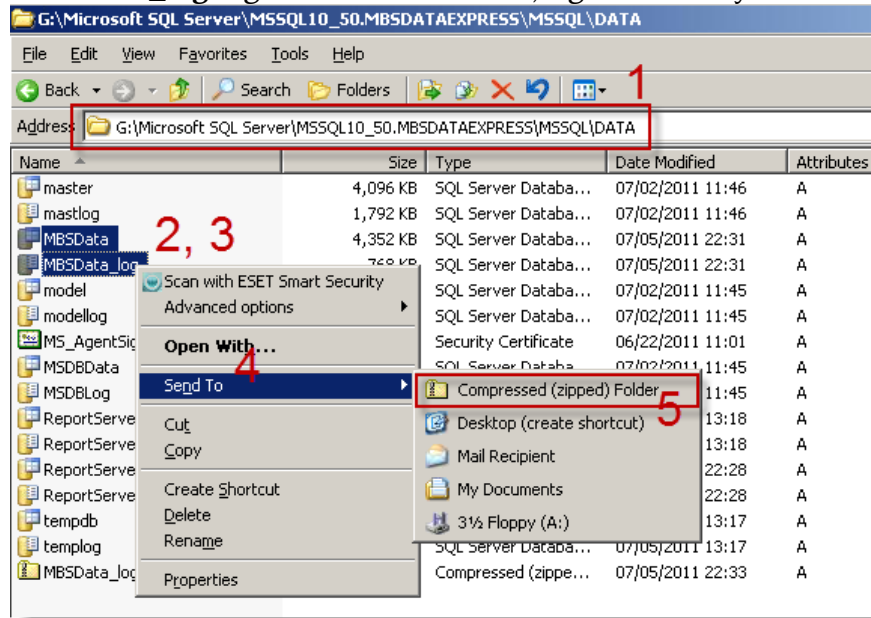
G:\Microsoft SQL Server\MSSQL10_50.MBSDATAEXPRESS\MSSQL\DATA

File Edit View Favorites Tools Help

Back Search Folders 1

Address G:\Microsoft SQL Server\MSSQL10_50.MBSDATAEXPRESS\MSSQL\DATA

| Name | Size | Type | Date Modified | Attributes |
|---|---|---|---|---|
| master | 4,096 KB | SQL Server Databa... | 07/02/2011 11:46 | A |
| mastlog | 1,792 KB | SQL Server Databa... | 07/02/2011 11:46 | A |
| MBSData | 4,352 KB | SQL Server Databa... | 07/05/2011 22:31 | A |
| MBSData_log | 768 KB | SQL Server Databa... | 07/05/2011 22:31 | A |
| model | | SQL Server Databa... | 07/02/2011 11:45 | A |
| modellog | | SQL Server Databa... | 07/02/2011 11:45 | A |
| MS_AgentSig | | Security Certificate | 06/22/2011 11:01 | A |
| MSDBData | | SQL Server Databa... | 07/02/2011 11:45 | A |
| MSDBLog | | | 11:45 | A |
| ReportServe | | | 13:18 | A |
| ReportServe | | | 13:18 | A |
| ReportServe | | | 22:28 | A |
| ReportServe | | | 22:28 | A |
| tempdb | | | 13:17 | A |
| templog | | SQL Server Databa... | 07/05/2011 13:17 | A |
| MBSData_log | | Compressed (zippe... | 07/05/2011 22:33 | A |

2, 3

Scan with ESET Smart Security
Advanced options
Open With...
Send To 4
Cut
Copy
Create Shortcut
Delete
Rename
Properties

Compressed (zipped) Folder 5
Desktop (create shortcut)
Mail Recipient
My Documents
3½ Floppy (A:)